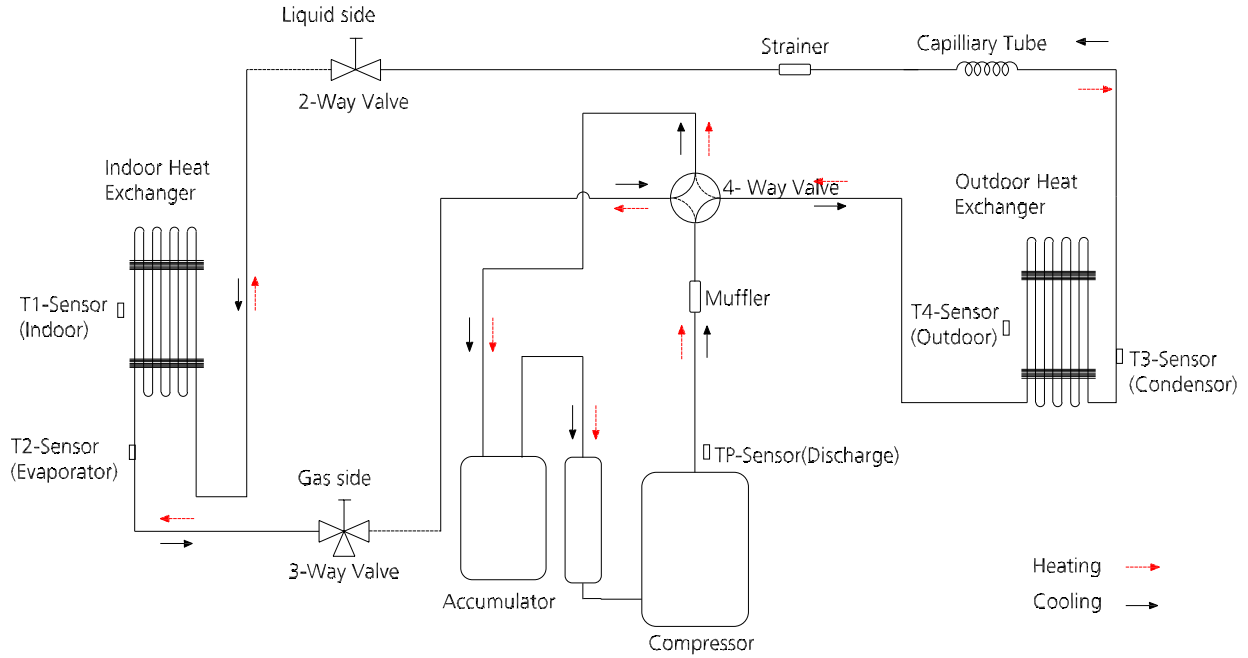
Liquid side

2-Way Valve

Strainer

Capillary Tube

Indoor Heat Exchanger

4- Way Valve

Outdoor Heat Exchanger

T1-Sensor (Indoor)

Muffler

T4-Sensor (Outdoor)

T3-Sensor (Condensor)

T2-Sensor (Evaporator)

TP-Sensor(Discharge)

Gas side

3-Way Valve

Accumulator

Compressor

Heating

Cooling